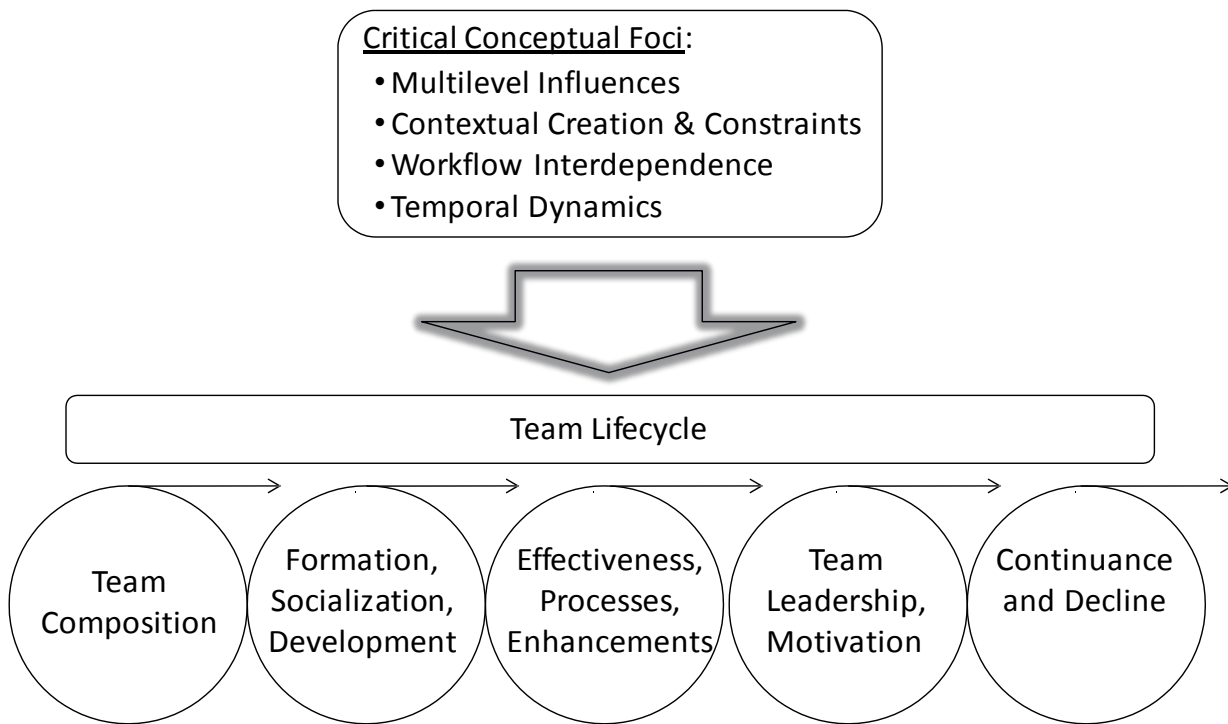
Critical Conceptual Foci:
• Multilevel Influences
• Contextual Creation & Constraints
• Workflow Interdependence
• Temporal Dynamics

Team Lifecycle

Team Composition

Formation, Socialization, Development

Effectiveness, Processes, Enhancements

Team Leadership, Motivation

Continuance and Decline